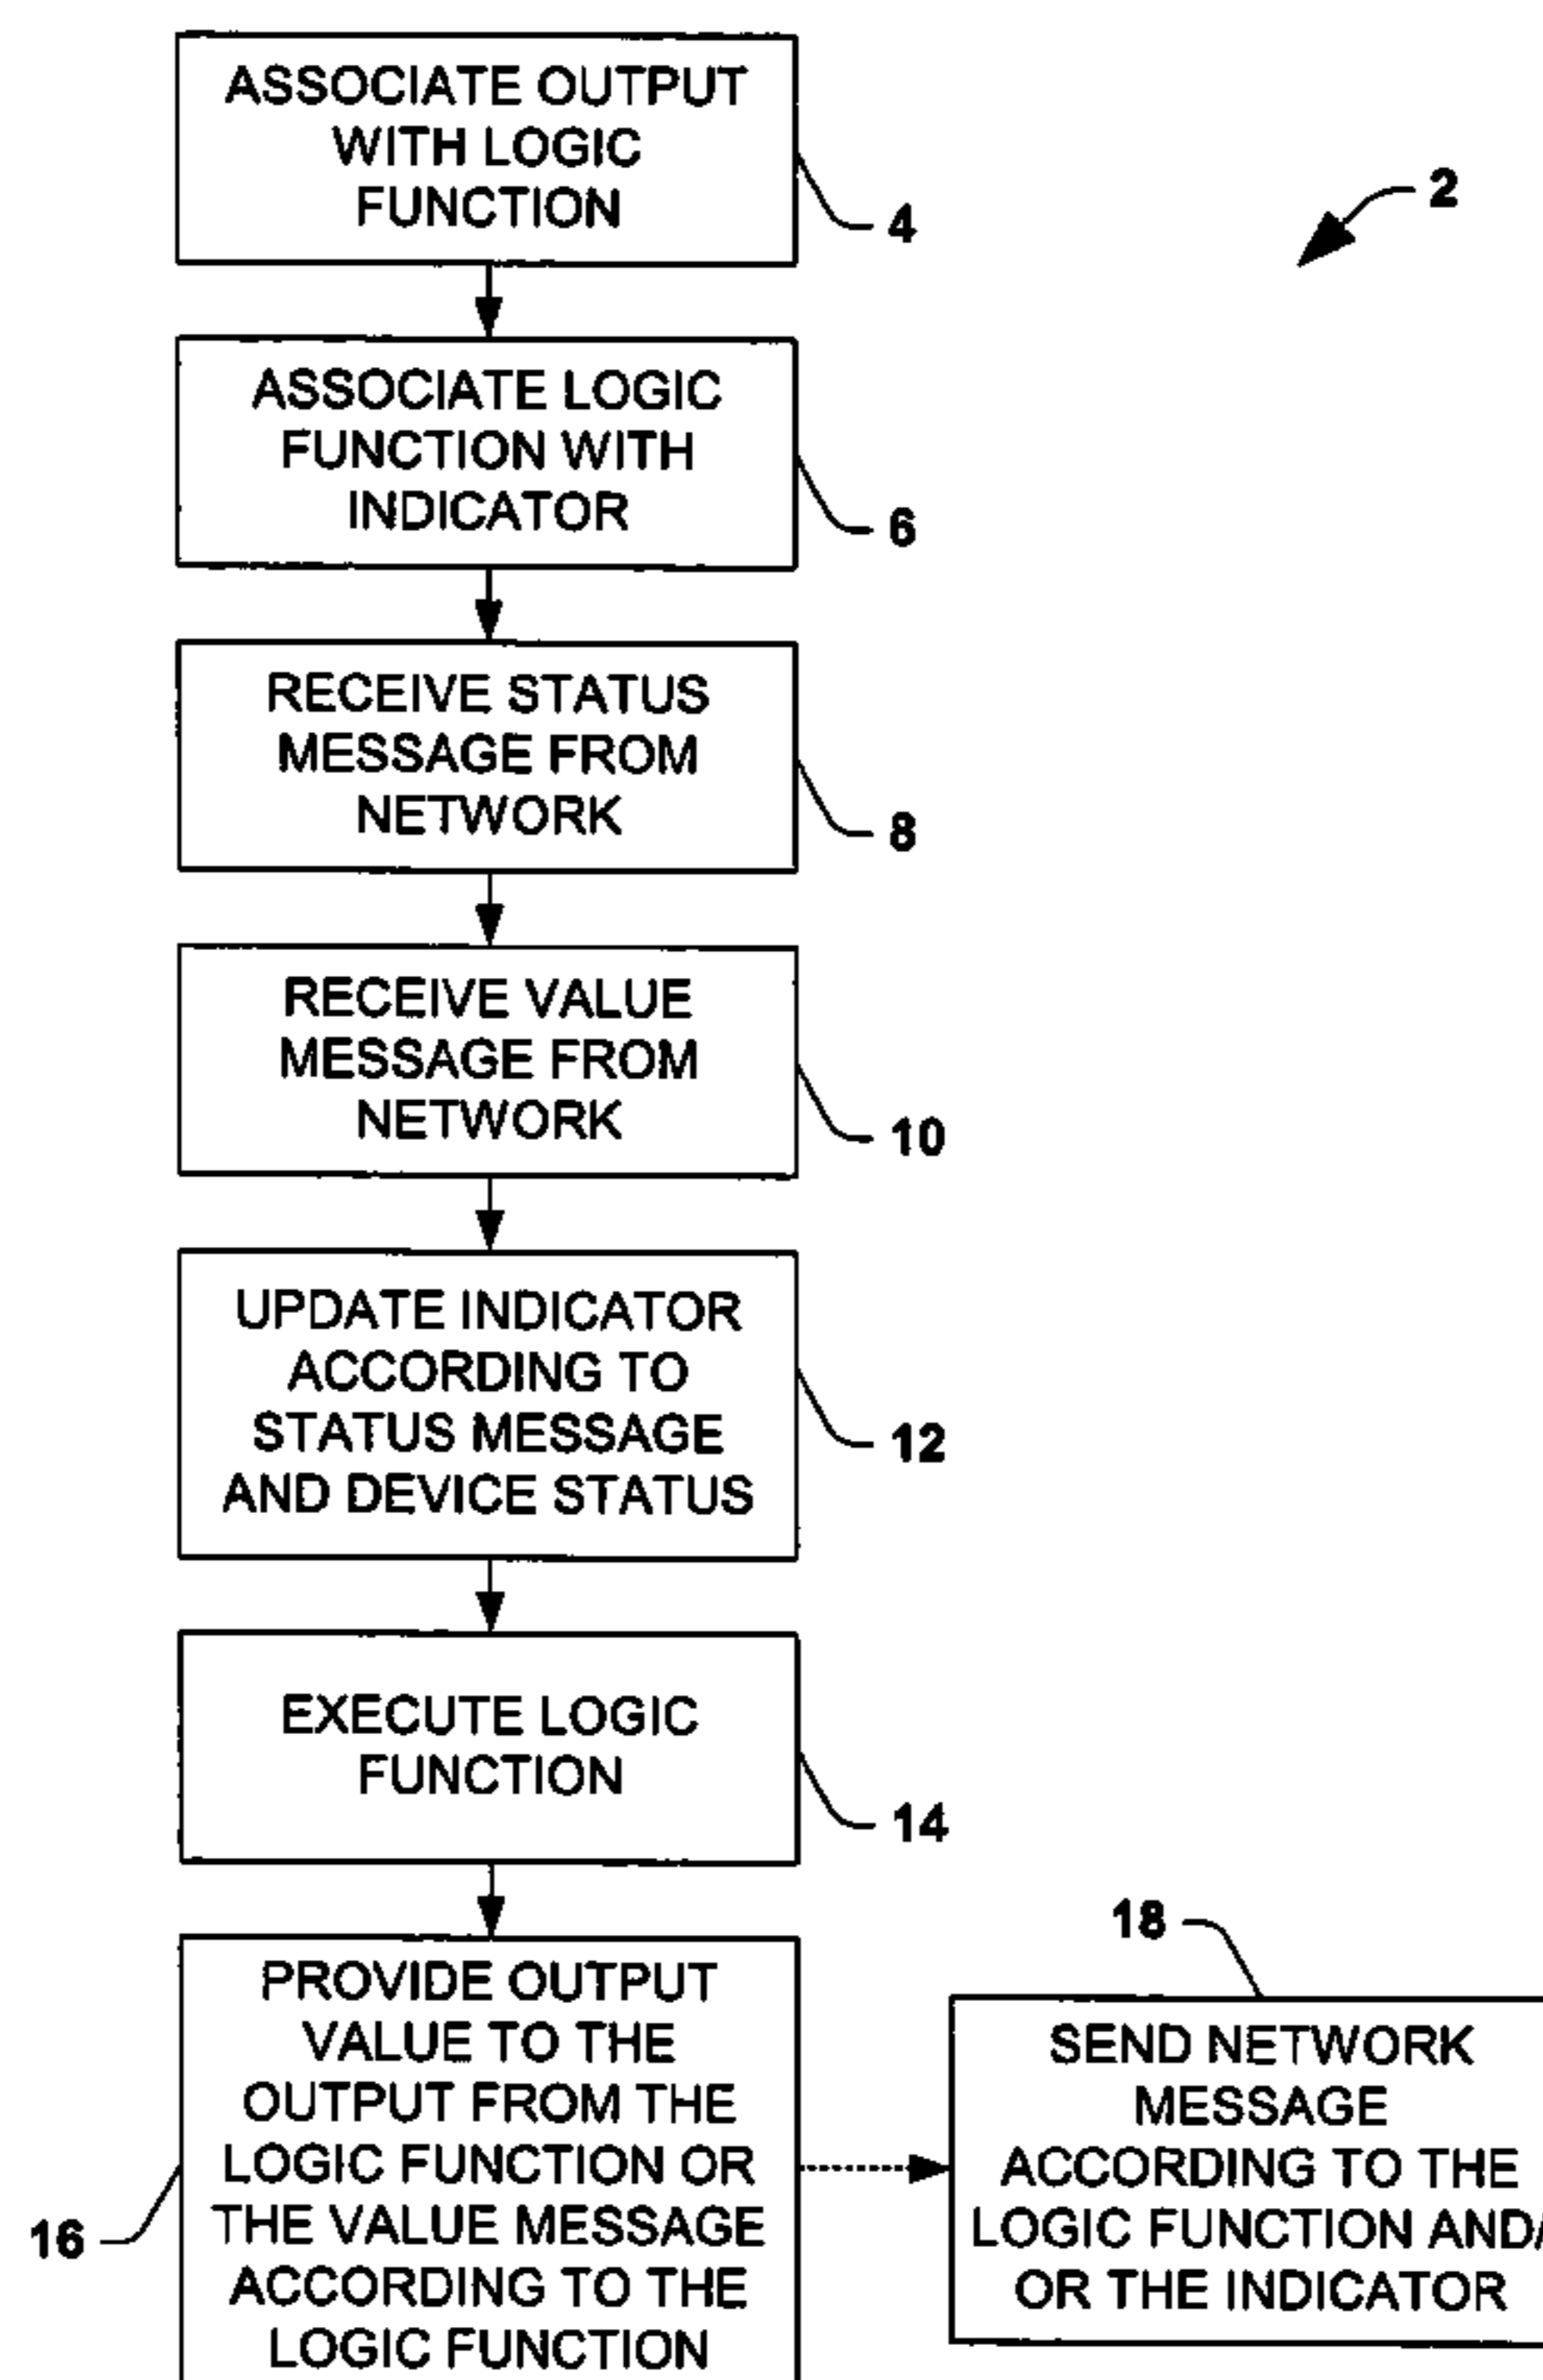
2

ASSOCIATE OUTPUT WITH LOGIC FUNCTION

4

ASSOCIATE LOGIC FUNCTION WITH INDICATOR

6

RECEIVE STATUS MESSAGE FROM NETWORK

8

RECEIVE VALUE MESSAGE FROM NETWORK

10

UPDATE INDICATOR ACCORDING TO STATUS MESSAGE AND DEVICE STATUS

12

EXECUTE LOGIC FUNCTION

14

PROVIDE OUTPUT VALUE TO THE OUTPUT FROM THE LOGIC FUNCTION OR THE VALUE MESSAGE ACCORDING TO THE LOGIC FUNCTION

16

18

SEND NETWORK MESSAGE ACCORDING TO THE LOGIC FUNCTION AND/ OR THE INDICATOR